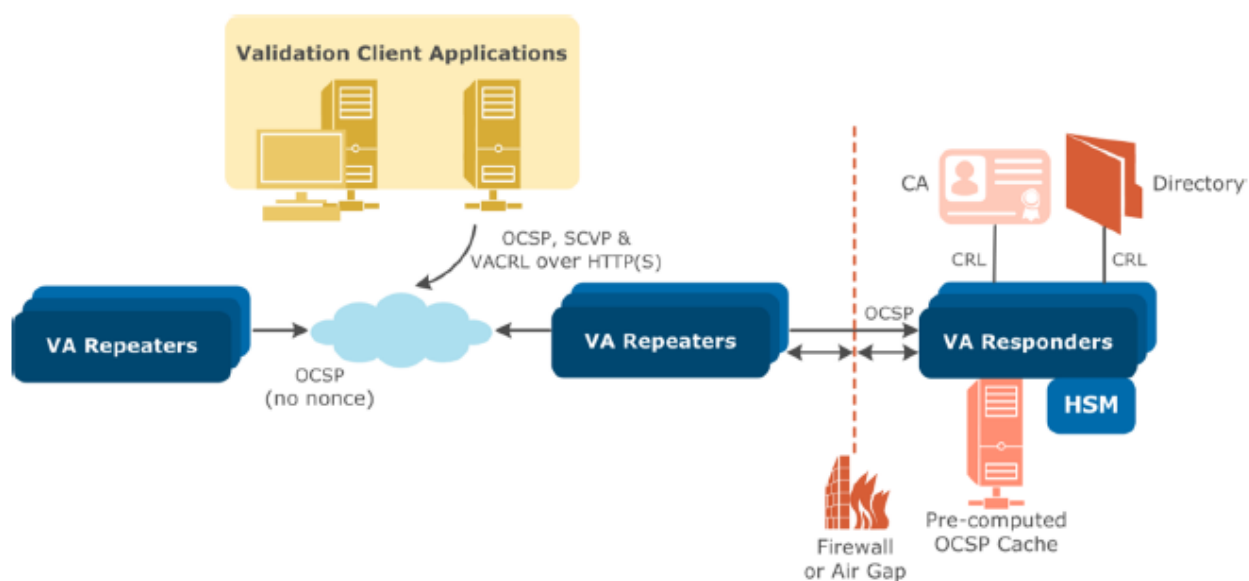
Validation Client Applications

OCSP, SCVP & VACRL over HTTP(S)

CA

Directory

CRL

CRL

VA Repeaters

OCSP (no nonce)

VA Repeaters

OCSP

VA Responders

HSM

Firewall or Air Gap

Pre-computed OCSP Cache